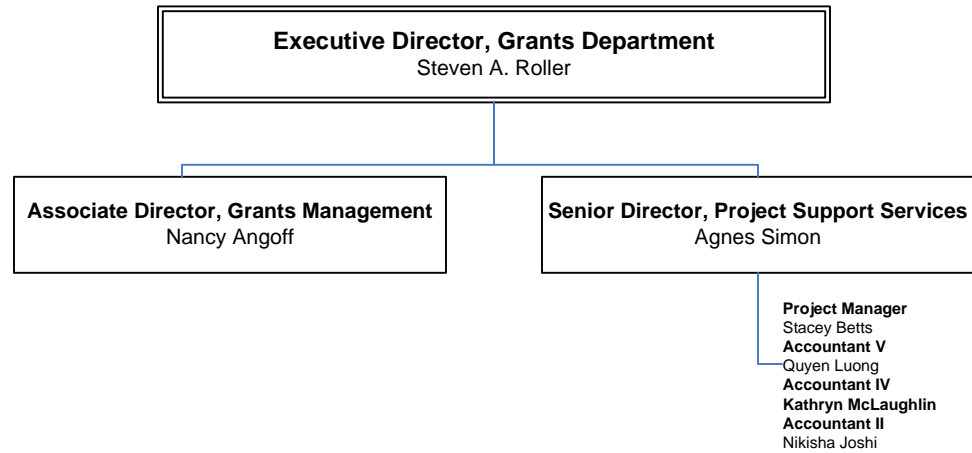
Executive Director, Grants Department
Steven A. Roller

Associate Director, Grants Management
Nancy Angoff

Senior Director, Project Support Services
Agnes Simon

Project Manager
Stacey Betts
Accountant V
Quyen Luong
Accountant IV
Kathryn McLaughlin
Accountant II
Nikisha Joshi